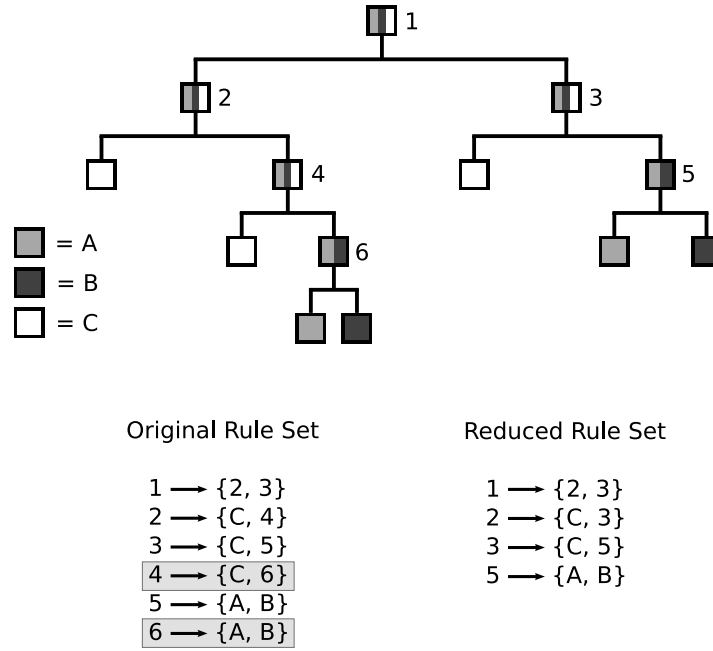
1
2
3
4
5
6
= A
= B
= C

Original Rule Set

1 $\longrightarrow$ {2, 3}
2 $\longrightarrow$ {C, 4}
3 $\longrightarrow$ {C, 5}
4 $\longrightarrow$ {C, 6}
5 $\longrightarrow$ {A, B}
6 $\longrightarrow$ {A, B}

Reduced Rule Set

1 $\longrightarrow$ {2, 3}
2 $\longrightarrow$ {C, 3}
3 $\longrightarrow$ {C, 5}
5 $\longrightarrow$ {A, B}